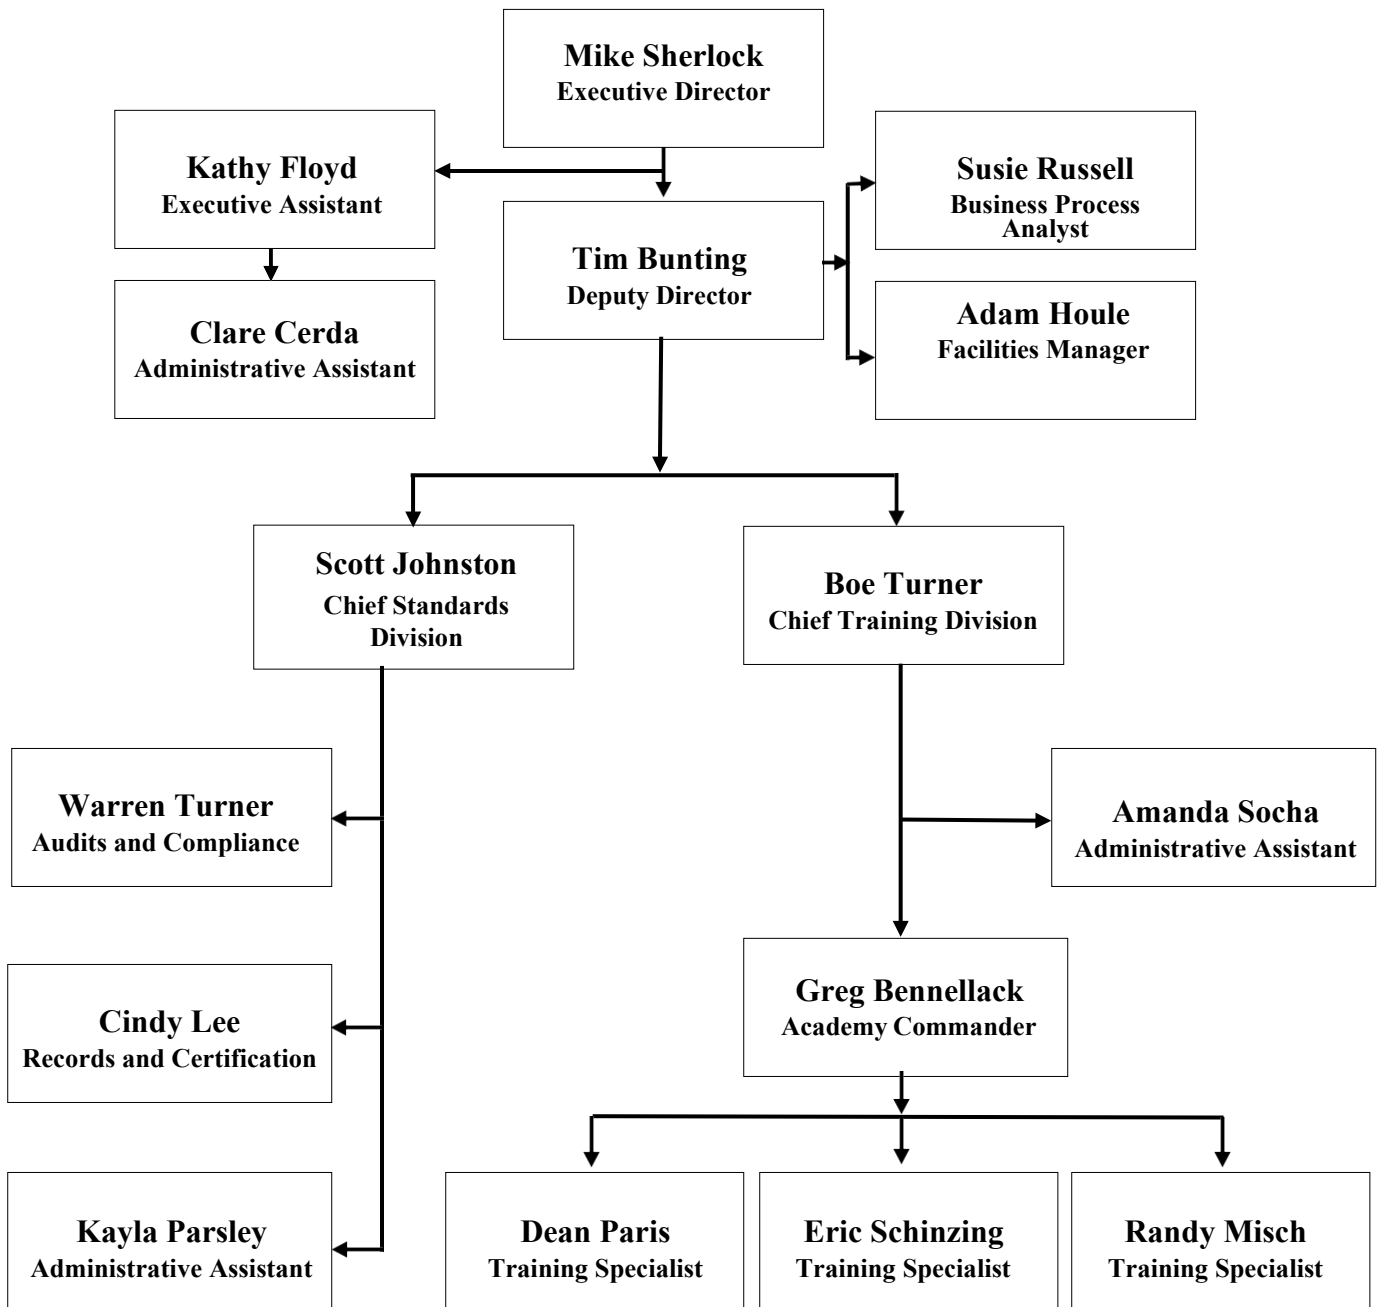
Mike Sherlock
Executive Director

Kathy Floyd
Executive Assistant

Susie Russell
Business Process Analyst

Tim Bunting
Deputy Director

Clare Cerda
Administrative Assistant

Adam Houle
Facilities Manager

Scott Johnston
Chief Standards Division

Boe Turner
Chief Training Division

Warren Turner
Audits and Compliance

Amanda Socha
Administrative Assistant

Greg Bennellack
Academy Commander

Cindy Lee
Records and Certification

Kayla Parsley
Administrative Assistant

Dean Paris
Training Specialist

Eric Schinzing
Training Specialist

Randy Misch
Training Specialist